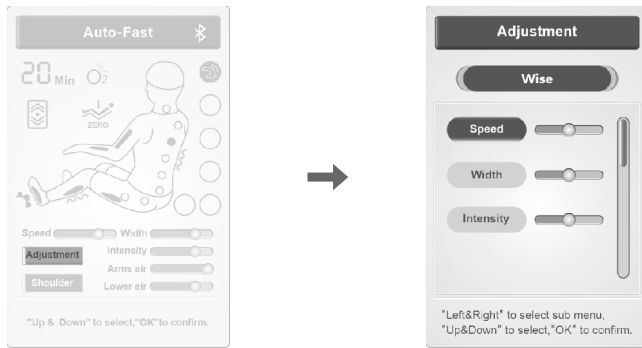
Auto-Fast

20 Min $O_2$

ZERO

Speed

Width

Adjustment

Intensity

Arms air

Shoulder

Lower air

"Up & Down" to select,"OK"to confirm.

Adjustment

Wise

Speed

Width

Intensity

"Left&Right" to select sub menu, "Up&Down" to select,"OK" to confirm.